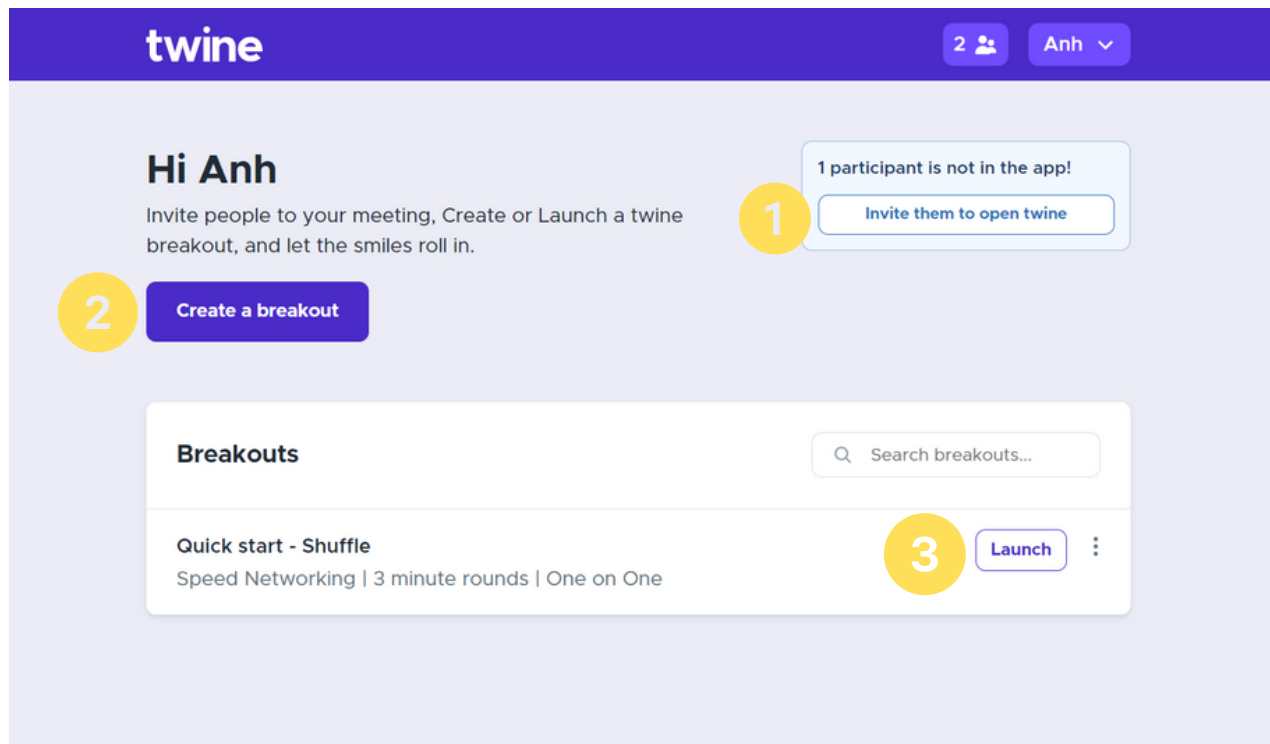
twine

2

Anh

Hi Anh

Invite people to your meeting, Create or Launch a twine breakout, and let the smiles roll in.

1 participant is not in the app!

1

Invite them to open twine

2

Create a breakout

Breakouts

Search breakouts...

Quick start - Shuffle

Speed Networking | 3 minute rounds | One on One

3

Launch